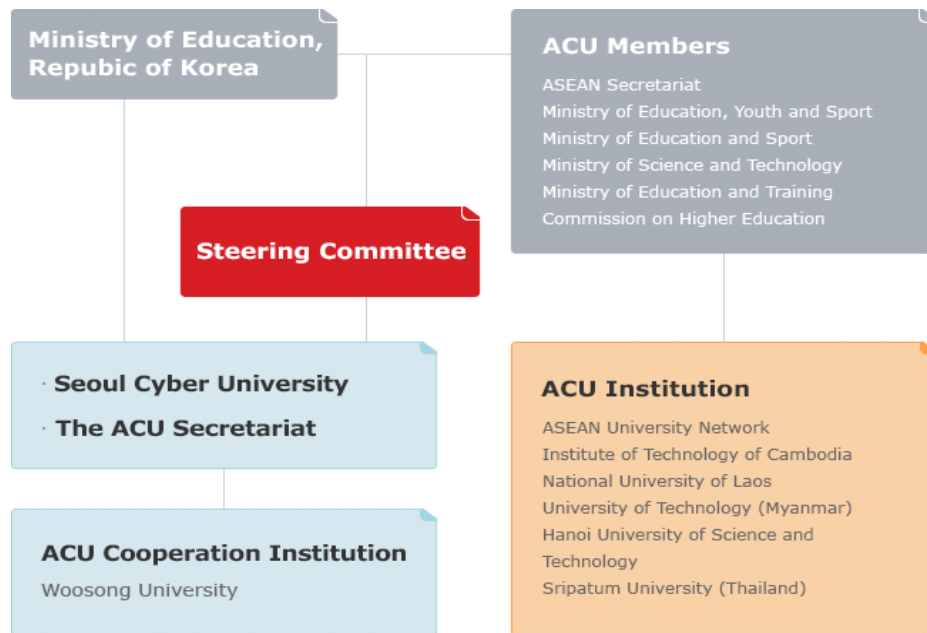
Ministry of Education, Repubic of Korea

ACU Members

ASEAN Secretariat
Ministry of Education, Youth and Sport
Ministry of Education and Sport
Ministry of Science and Technology
Ministry of Education and Training
Commission on Higher Education

Steering Committee

· Seoul Cyber University
· The ACU Secretariat

ACU Institution

ASEAN University Network
Institute of Technology of Cambodia
National University of Laos
University of Technology (Myanmar)
Hanoi University of Science and Technology
Sripatum University (Thailand)

ACU Cooperation Institution

Woosong University